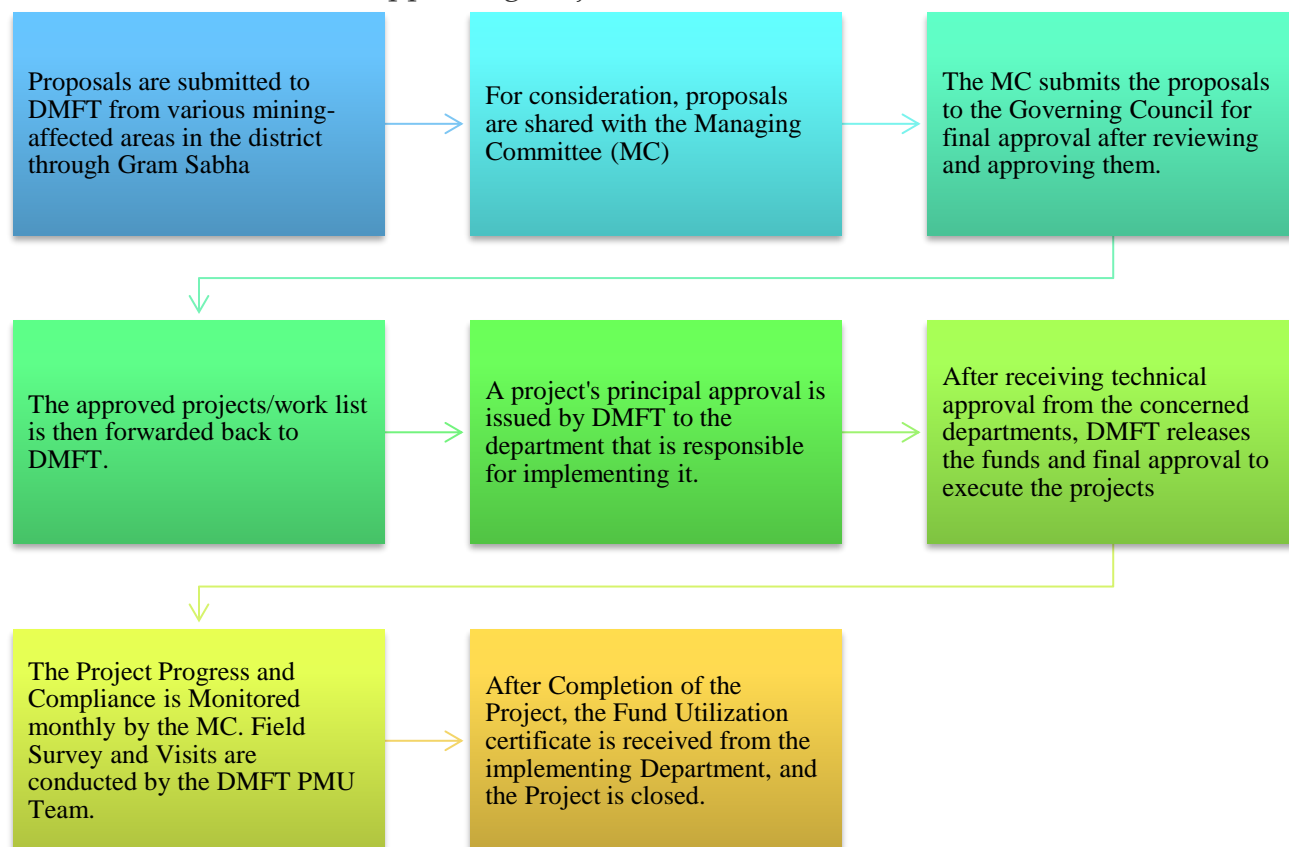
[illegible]

Proposals are submitted to DMFT from various mining-affected areas in the district through Gram Sabha

For consideration, proposals are shared with the Managing Committee (MC)

The MC submits the proposals to the Governing Council for final approval after reviewing and approving them.

The approved projects/work list is then forwarded back to DMFT.

A project's principal approval is issued by DMFT to the department that is responsible for implementing it.

After receiving technical approval from the concerned departments, DMFT releases the funds and final approval to execute the projects

The Project Progress and Compliance is Monitored monthly by the MC. Field Survey and Visits are conducted by the DMFT PMU Team.

After Completion of the Project, the Fund Utilization certificate is received from the implementing Department, and the Project is closed.